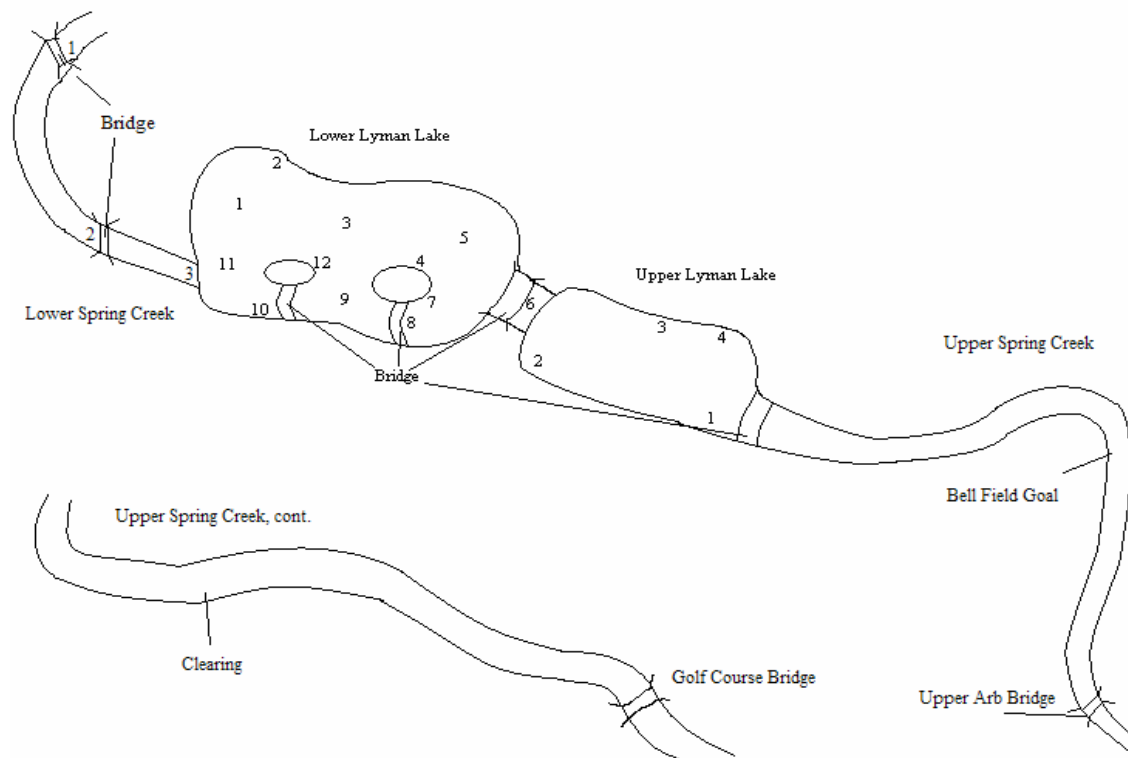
1

Bridge

Lower Lyman Lake

2

1

3

5

2

11

12

4

3

Lower Spring Creek

10

9

7

8

6

Upper Lyman Lake

3

4

2

Bridge

Upper Spring Creek

1

Bell Field Goal

Upper Spring Creek, cont.

Clearing

Golf Course Bridge

Upper Arb Bridge